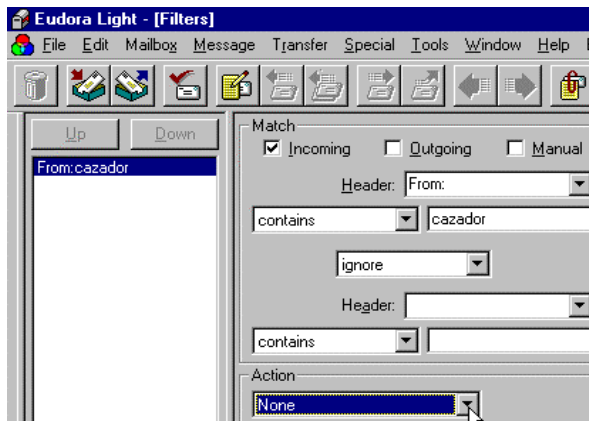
Eudora Light - [Filters]

File Edit Mailbox Message Transfer Special Tools Window Help

Up Down

From:cazador

Match

Incoming Outgoing Manual

Header: From:

contains cazador

ignore

Header:

contains

Action

None